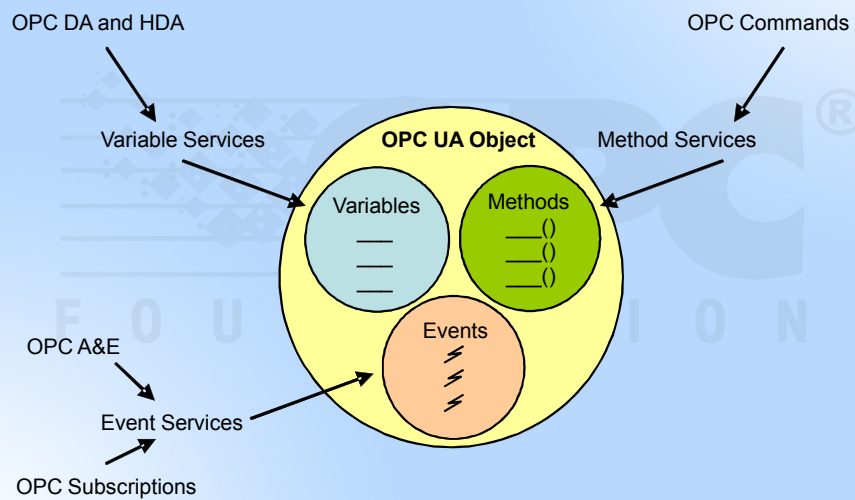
OPC DA and HDA

OPC Commands

Variable Services

OPC UA Object

Method Services

Variables
___
___
___

Methods
___()
___()
___()

F O U N D A T I O N

Events

OPC A&E

Event Services

OPC Subscriptions